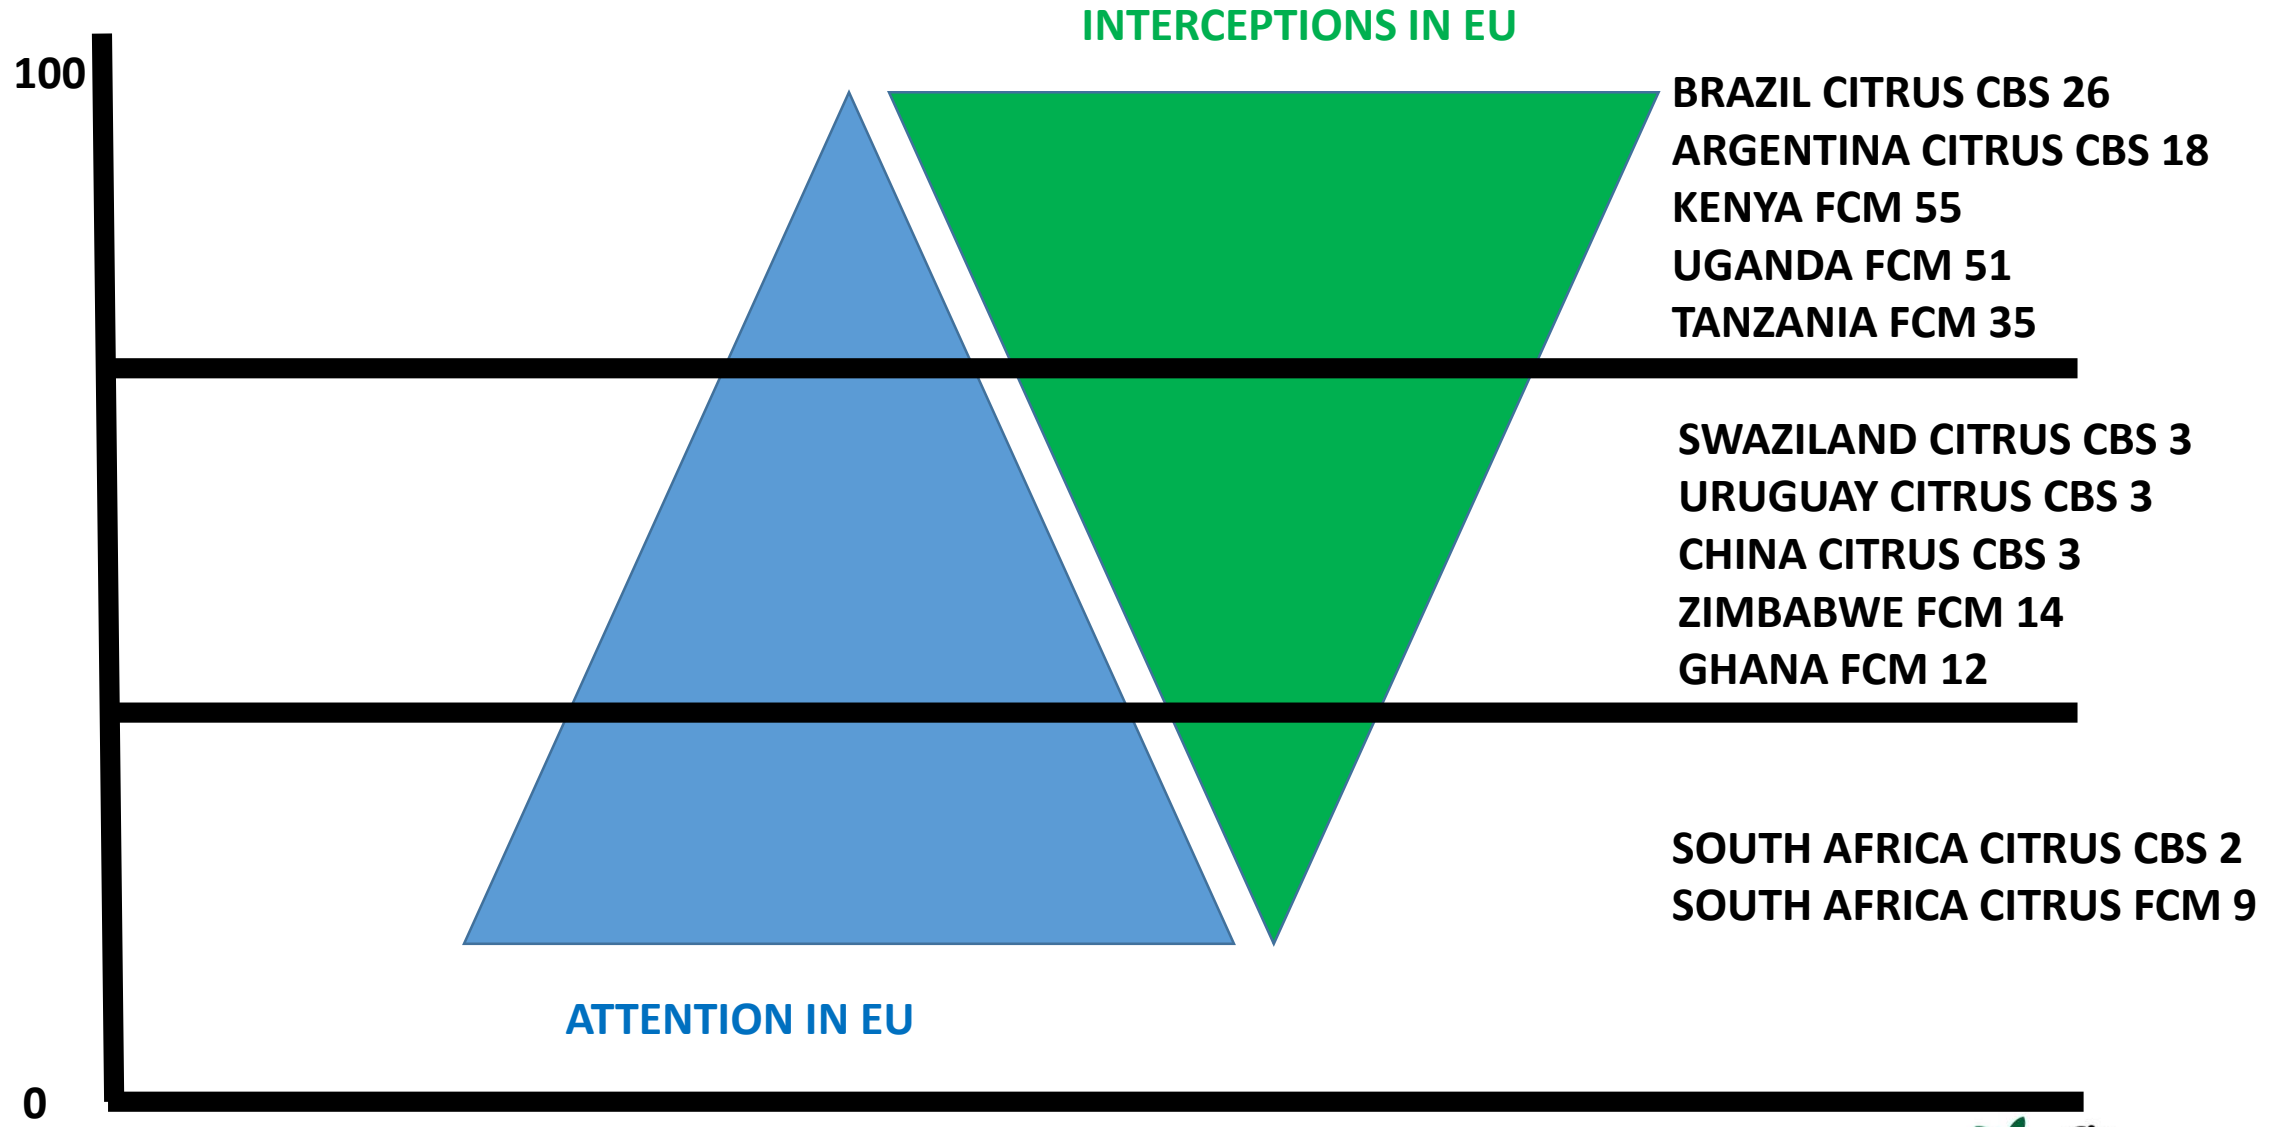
INTERCEPTIONS IN EU

100

BRAZIL CITRUS CBS 26
ARGENTINA CITRUS CBS 18
KENYA FCM 55
UGANDA FCM 51
TANZANIA FCM 35

SWAZILAND CITRUS CBS 3
URUGUAY CITRUS CBS 3
CHINA CITRUS CBS 3
ZIMBABWE FCM 14
GHANA FCM 12

SOUTH AFRICA CITRUS CBS 2
SOUTH AFRICA CITRUS FCM 9

ATTENTION IN EU

0